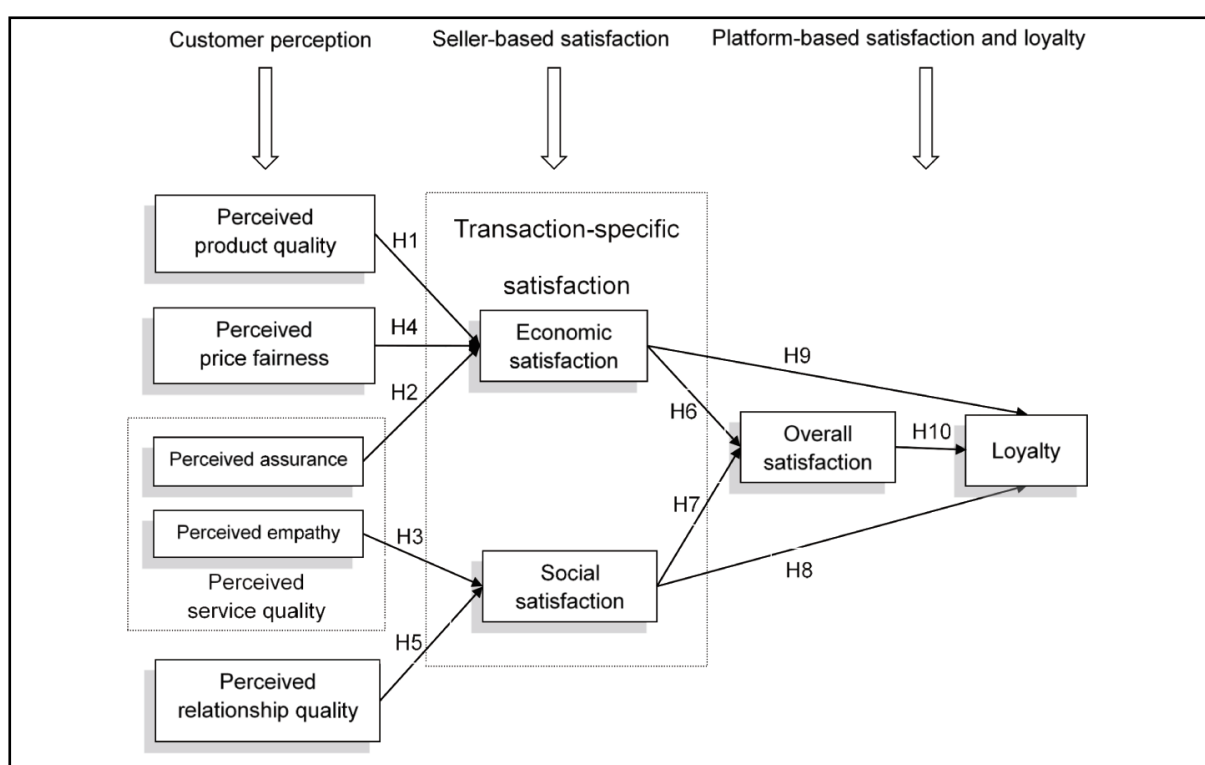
Customer perception

Seller-based satisfaction

Platform-based satisfaction and loyalty

Perceived product quality

H1

Transaction-specific satisfaction

Perceived price fairness

H4

Economic satisfaction

H9

H2

H6

Perceived assurance

Overall satisfaction

H10

Loyalty

H7

Perceived empathy

H3

Perceived service quality

Social satisfaction

H8

H5

Perceived relationship quality